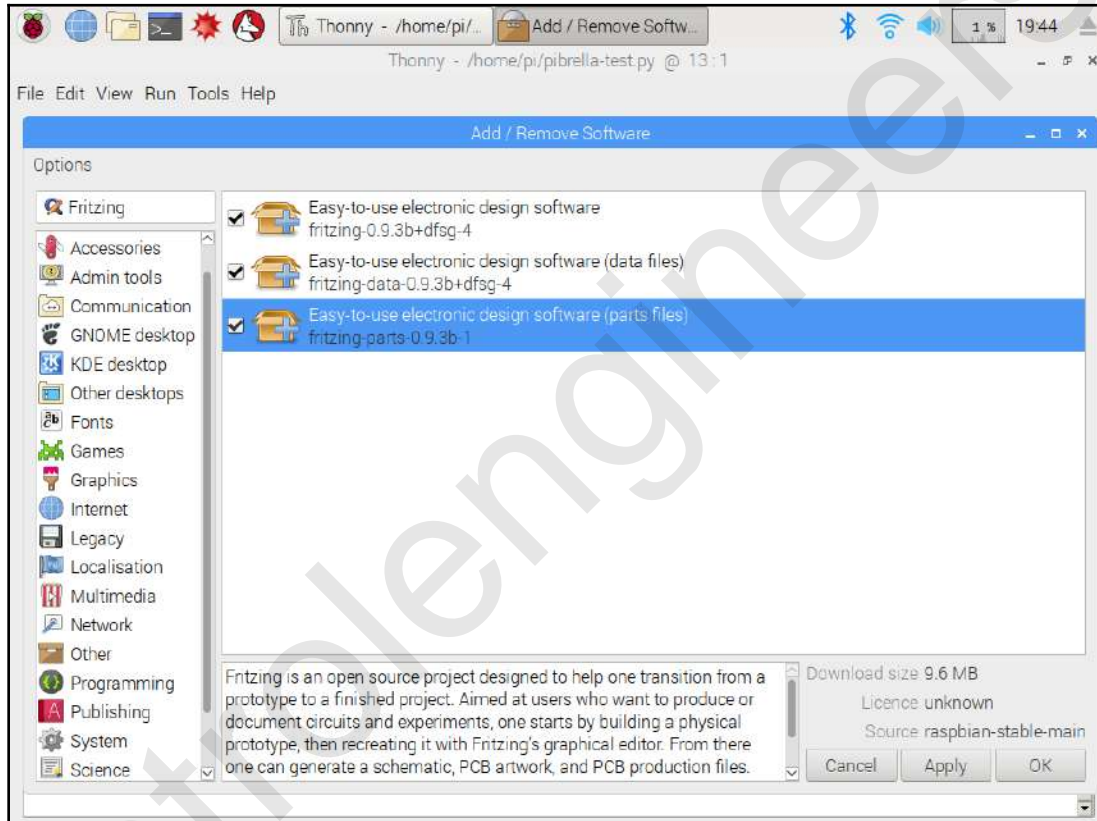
Thonny - /home/pi/... Add / Remove Softw... 1 % 19:44

Thonny - /home/pi/pibrella-test.py @ 13 : 1

File Edit View Run Tools Help

Add / Remove Software

Options

Fritzing

Accessories
Admin tools
Communication
GNOME desktop
KDE desktop
Other desktops
Fonts
Games
Graphics
Internet
Legacy
Localisation
Multimedia
Network
Other
Programming
Publishing
System
Science

Easy-to-use electronic design software
fritzing-0.9.3b+dfsg-4

Easy-to-use electronic design software (data files)
fritzing-data-0.9.3b+dfsg-4

Easy-to-use electronic design software (parts files)
fritzing-parts-0.9.3b-1

Fritzing is an open source project designed to help one transition from a prototype to a finished project. Aimed at users who want to produce or document circuits and experiments, one starts by building a physical prototype, then recreating it with Fritzing's graphical editor. From there one can generate a schematic, PCB artwork, and PCB production files.

Download size 9.6 MB
Licence unknown
Source raspbian-stable-main

Cancel Apply OK